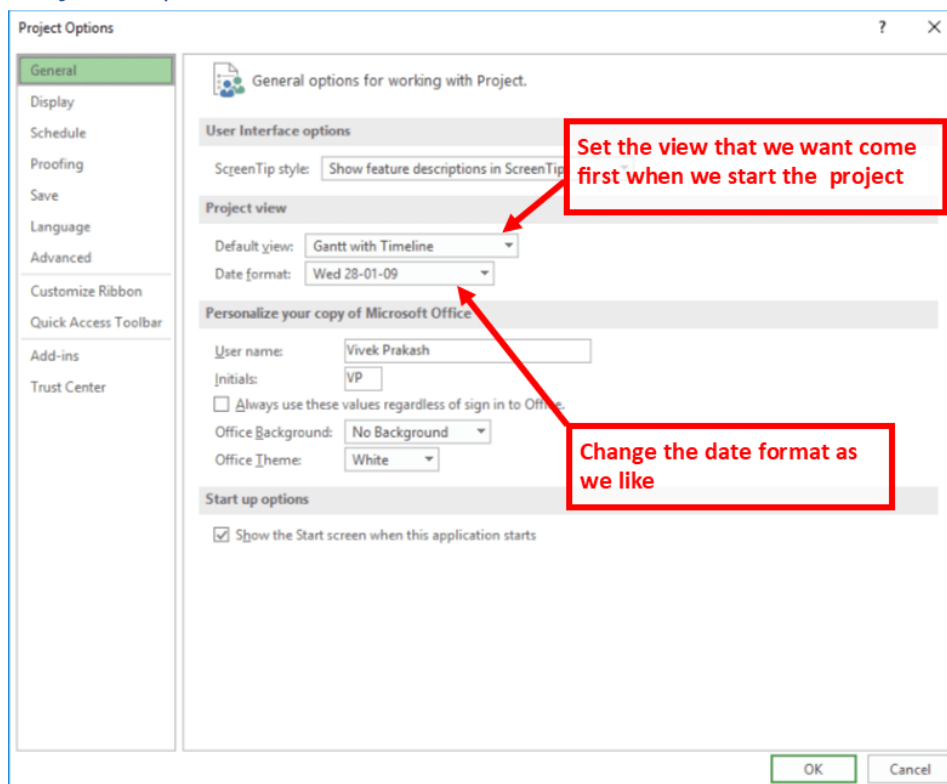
Project Options

?

General
Display
Schedule
Proofing
Save
Language
Advanced
Customize Ribbon
Quick Access Toolbar
Add-ins
Trust Center

General options for working with Project.

User Interface options

ScreenTip style: Show feature descriptions in ScreenTip

Set the view that we want come first when we start the project

Project view

Default view: Gantt with Timeline

Date format: Wed 28-01-09

Personalize your copy of Microsoft Office

User name: Vivek Prakash

Initials: VP

Always use these values regardless of sign in to Office.

Office Background: No Background

Office Theme: White

Change the date format as we like

Start up options

Show the Start screen when this application starts

OK
Cancel